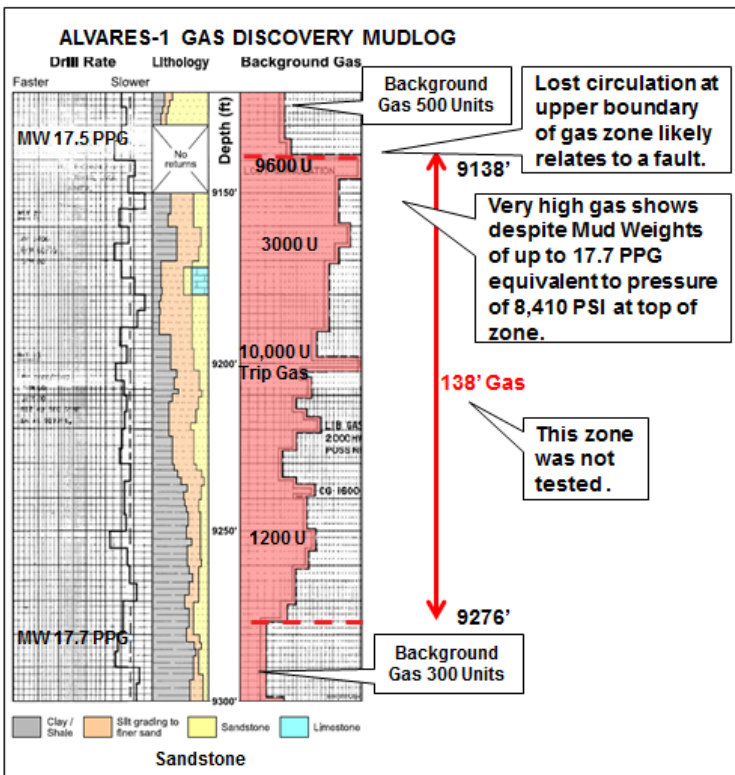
ALVARES-1 GAS DISCOVERY MUDLOG

Drill Rate

Faster Slower

Lithology

Background Gas

Depth (ft)

Background Gas 500 Units

Lost circulation at upper boundary of gas zone likely relates to a fault.

MW 17.5 PPG

No returns

9600 U

9138'

9150'

Very high gas shows despite Mud Weights of up to 17.7 PPG equivalent to pressure of 8,410 PSI at top of zone.

3000 U

9200'

10,000 U Trip Gas

138' Gas

This zone was not tested.

9250'

1200 U

9276'

MW 17.7 PPG

Background Gas 300 Units

9300'

Clay / Shale

Silt grading to finer sand

Sandstone

Limestone

Sandstone